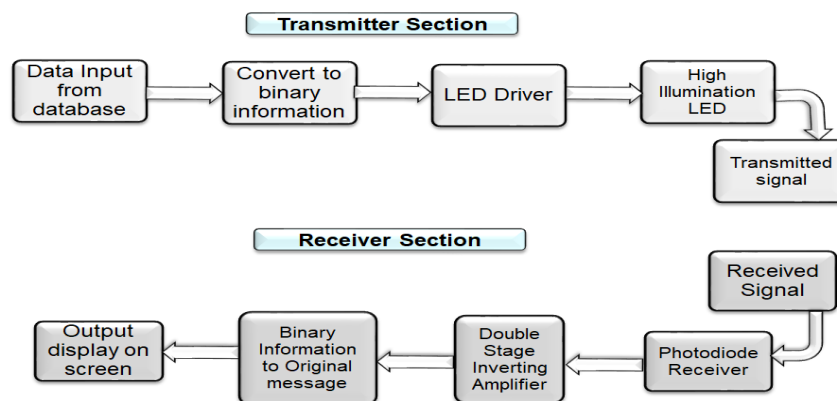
Transmitter Section

Data Input from database

Convert to binary information

LED Driver

High Illumination LED

Transmitted signal

Receiver Section

Received Signal

Photodiode Receiver

Double Stage Inverting Amplifier

Binary Information to Original message

Output display on screen